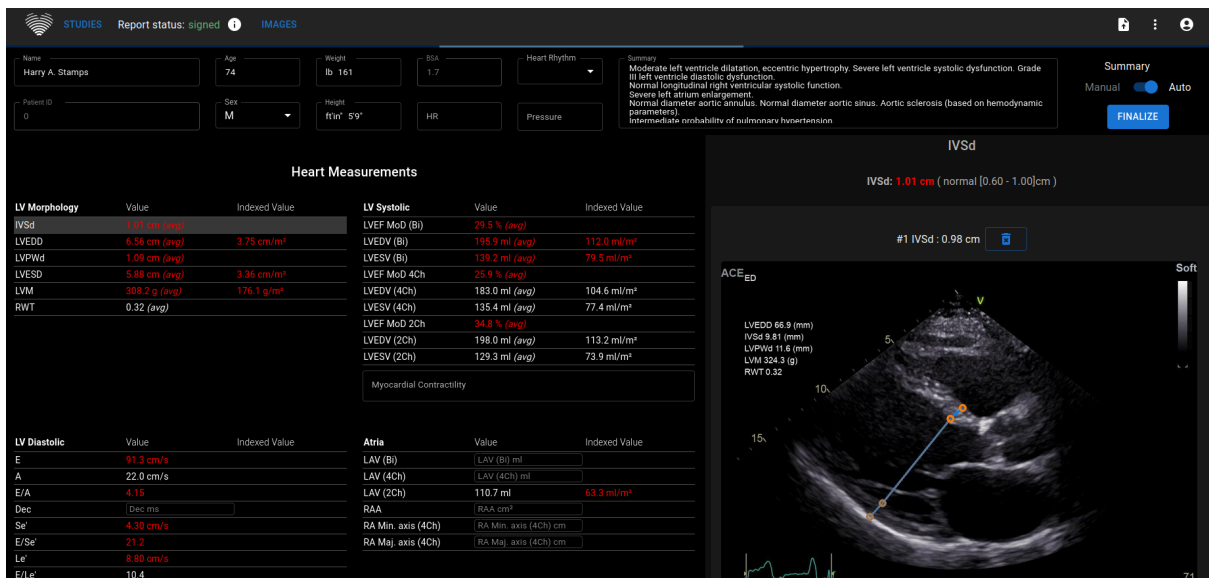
STUDIES Report status: signed IMAGES

Name
Harry A. Stamps

Age
74

Weight
lb 161

BSA
1.7

Heart Rhythm

Summary
Moderate left ventricle dilatation, eccentric hypertrophy. Severe left ventricle systolic dysfunction. Grade III left ventricle diastolic dysfunction.
Normal longitudinal right ventricular systolic function.
Severe left atrium enlargement.
Normal diameter aortic annulus. Normal diameter aortic sinus. Aortic sclerosis (based on hemodynamic parameters).
Intermediate probability of pulmonary hypertension

Summary
Manual Auto
FINALIZE

Patient ID
0

Sex
M

Height
ft'in' 5'9"

HR

Pressure

Heart Measurements

| LV Morphology | Value | Indexed Value |
|---|---|---|
| IVSd | 1.01 cm (avg) | |
| LVEDD | 6.56 cm (avg) | 3.75 cm/m² |
| LVPWd | 1.09 cm (avg) | |
| LVESD | 5.88 cm (avg) | 3.36 cm/m² |
| LVM | 308.2 g (avg) | 176.1 g/m² |
| RWT | 0.32 (avg) | |

| LV Systolic | Value | Indexed Value |
|---|---|---|
| LVEF MoD (Bi) | 29.5 % (avg) | |
| LVEDV (Bi) | 195.9 ml (avg) | 112.0 ml/m² |
| LVESV (Bi) | 139.2 ml (avg) | 79.5 ml/m² |
| LVEF MoD 4Ch | 25.9 % (avg) | |
| LVEDV (4Ch) | 183.0 ml (avg) | 104.6 ml/m² |
| LVESV (4Ch) | 135.4 ml (avg) | 77.4 ml/m² |
| LVEF MoD 2Ch | 34.8 % (avg) | |
| LVEDV (2Ch) | 198.0 ml (avg) | 113.2 ml/m² |
| LVESV (2Ch) | 129.3 ml (avg) | 73.9 ml/m² |

Myocardial Contractility

| LV Diastolic | Value | Indexed Value |
|---|---|---|
| E | 91.3 cm/s | |
| A | 22.0 cm/s | |
| E/A | 4.15 | |
| Dec | Dec ms | |
| Se' | 4.30 cm/s | |
| E/Se' | 21.2 | |
| Le' | 8.80 cm/s | |
| E/Le' | 10.4 | |

| Atria | Value | Indexed Value |
|---|---|---|
| LAV (Bi) | LAV (Bi) ml | |
| LAV (4Ch) | LAV (4Ch) ml | |
| LAV (2Ch) | 110.7 ml | 63.3 ml/m² |
| RAA | RAA cm² | |
| RA Min. axis (4Ch) | RA Min. axis (4Ch) cm | |
| RA Maj. axis (4Ch) | RA Maj. axis (4Ch) cm | |

IVSd
IVSd: 1.01 cm ( normal [0.60 - 1.00]cm )

#1 IVSd : 0.98 cm

ACE$_{ED}$
Soft
V
LVEDD 66.9 (mm)
IVSd 9.81 (mm)
LVPWd 11.6 (mm)
LVM 324.3 (g)
RWT 0.32
5
10
15
71